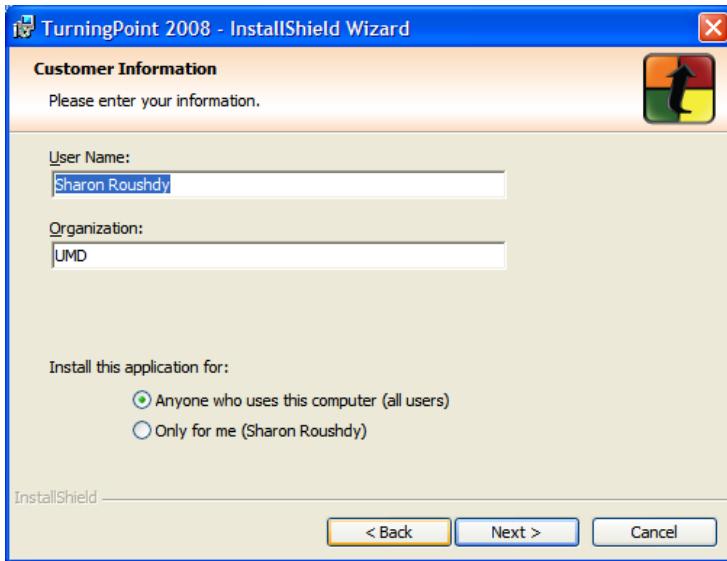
TurningPoint 2008 - InstallShield Wizard

Customer Information

Please enter your information.

User Name:

Sharon Roushdy

Organization:

UMD

Install this application for:

Anyone who uses this computer (all users)

Only for me (Sharon Roushdy)

InstallShield

< Back

Next >

Cancel